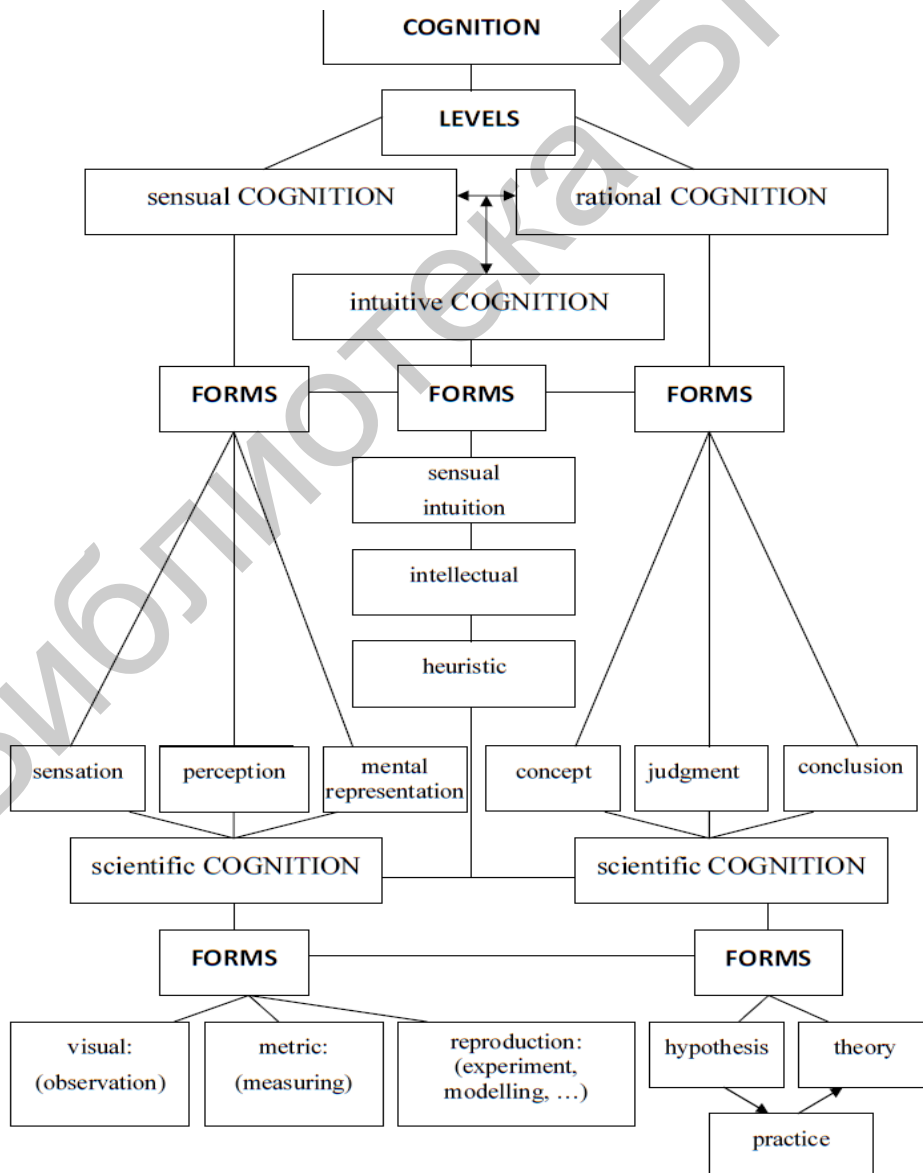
COGNITION

LEVELS

sensual COGNITION

rational COGNITION

intuitive COGNITION

FORMS

FORMS

FORMS

sensual intuition

intellectual

heuristic

sensation

perception

mental representation

concept

judgment

conclusion

scientific COGNITION

scientific COGNITION

FORMS

FORMS

visual: (observation)

metric: (measuring)

reproduction: (experiment, modelling, …)

hypothesis

theory

practice

Библиотека БГ